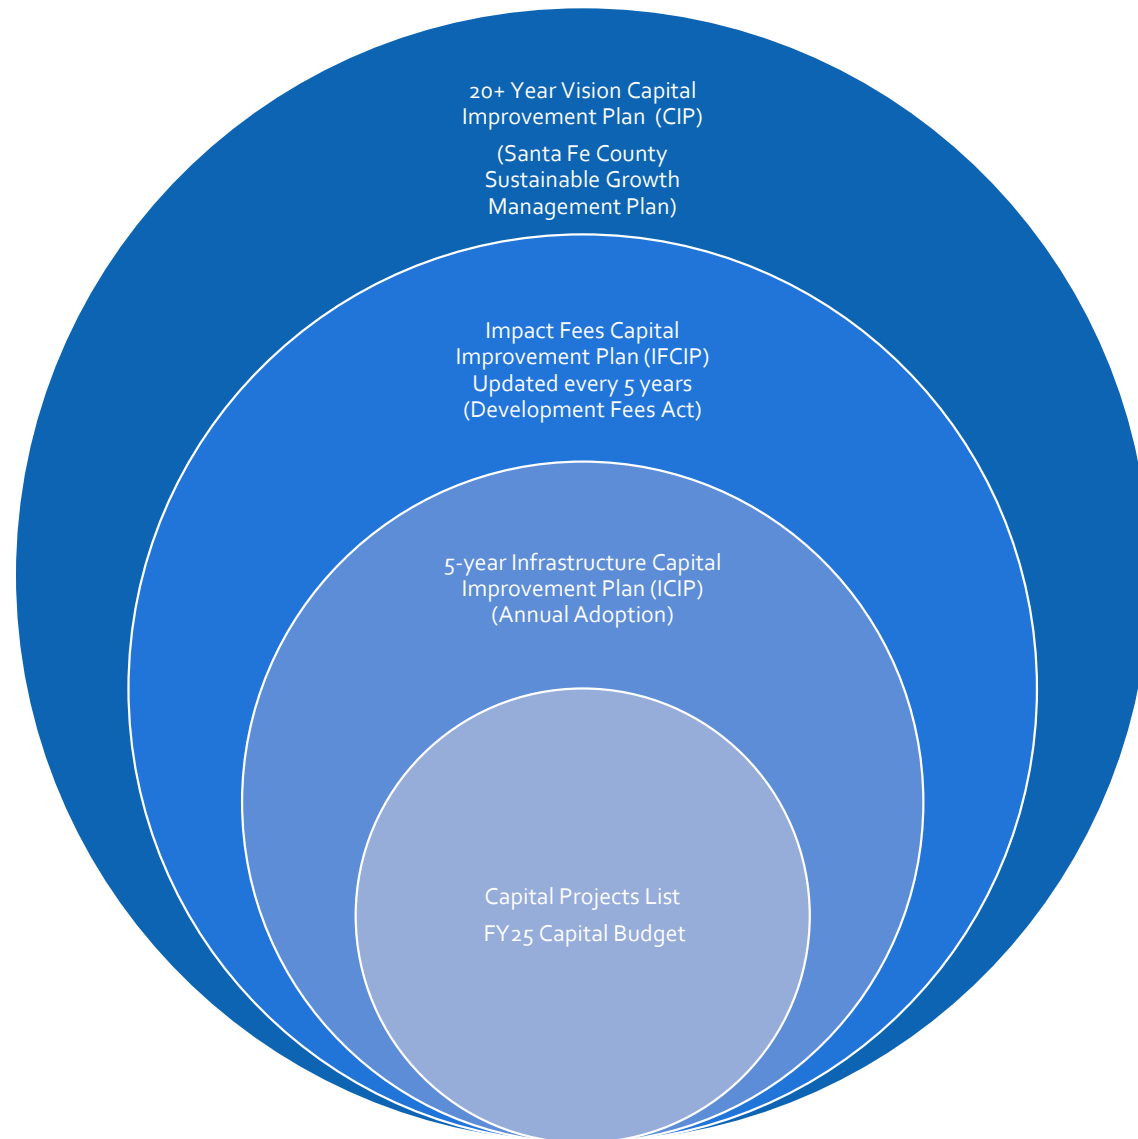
20+ Year Vision Capital Improvement Plan (CIP)

(Santa Fe County Sustainable Growth Management Plan)

Impact Fees Capital Improvement Plan (IFCIP) Updated every 5 years (Development Fees Act)

5-year Infrastructure Capital Improvement Plan (ICIP) (Annual Adoption)

Capital Projects List

FY25 Capital Budget